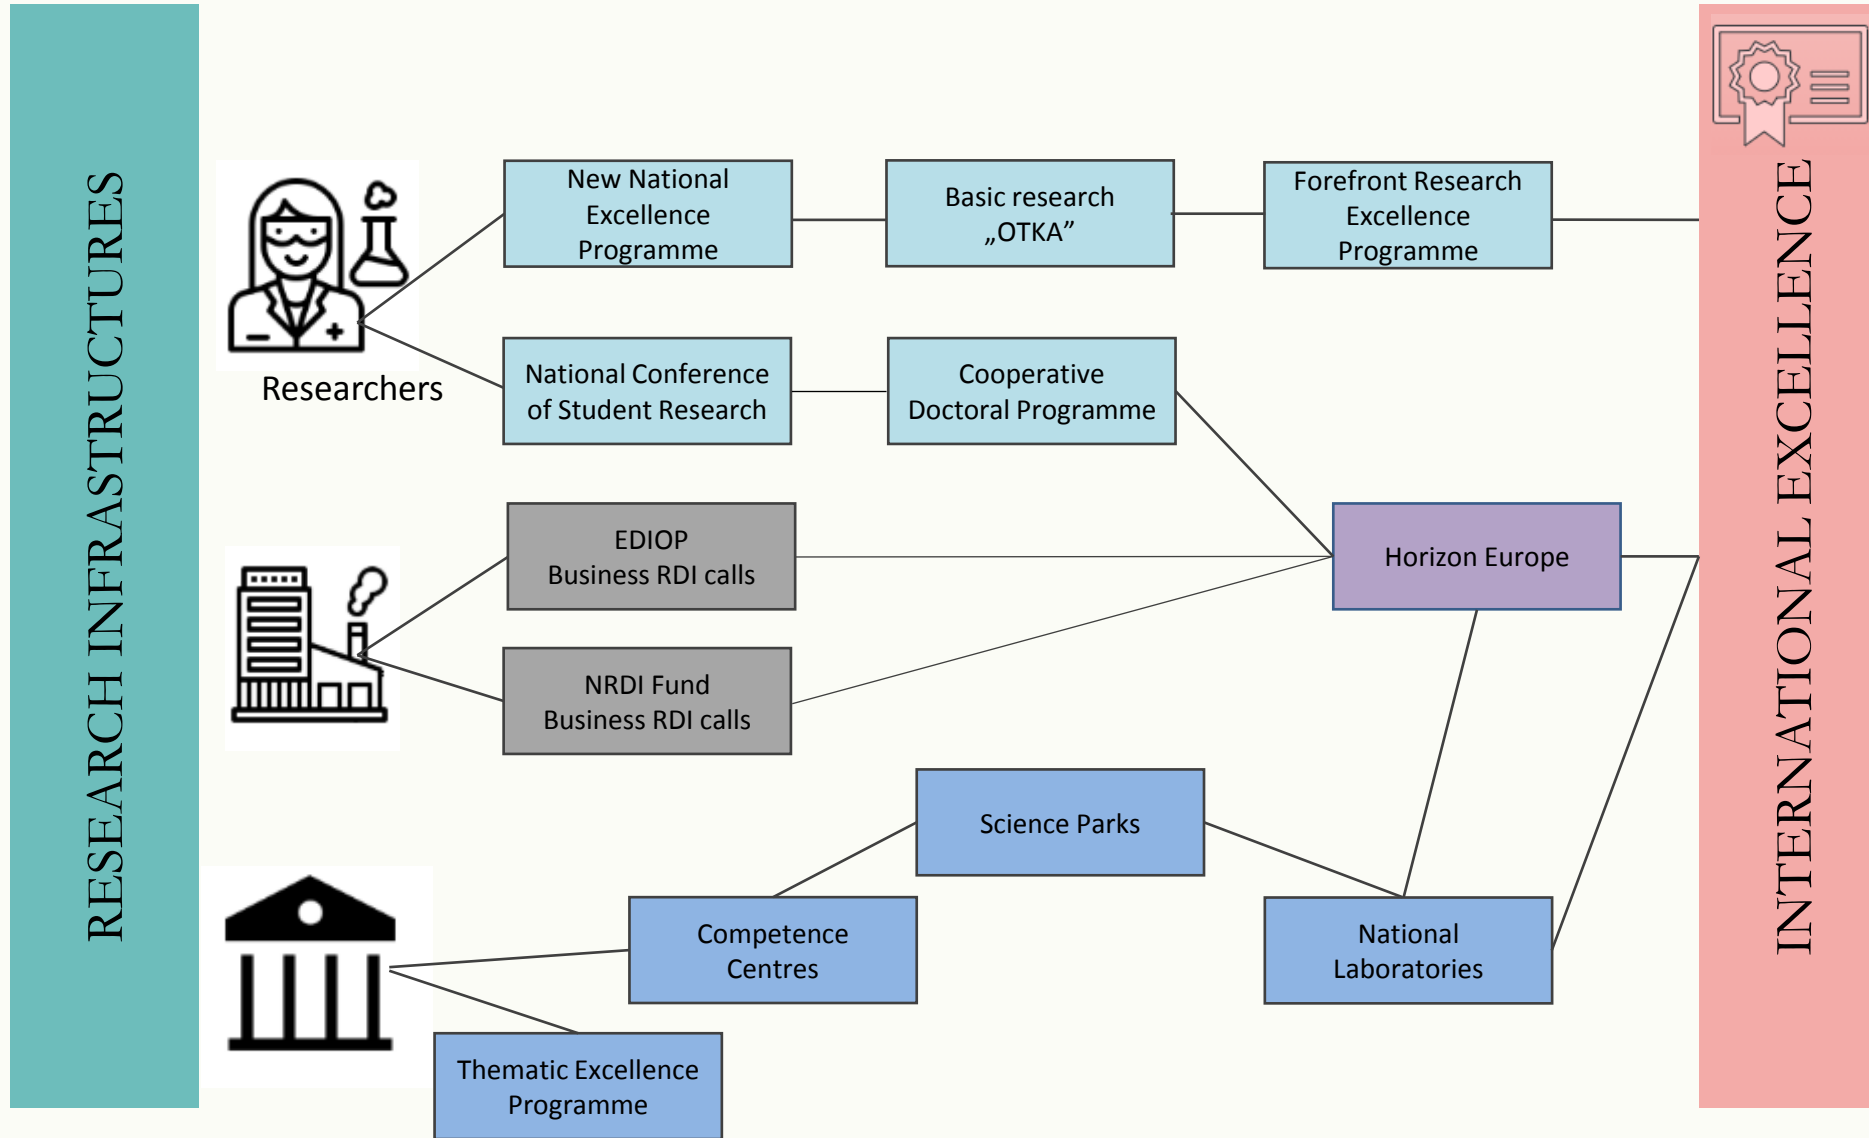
RESEARCH INFRASTRUCTURES

Researchers

New National Excellence Programme

Basic research „OTKA”

Forefront Research Excellence Programme

National Conference of Student Research

Cooperative Doctoral Programme

EDIOP Business RDI calls

Horizon Europe

NRDI Fund Business RDI calls

Science Parks

Competence Centres

National Laboratories

Thematic Excellence Programme

INTERNATIONAL EXCELLENCE